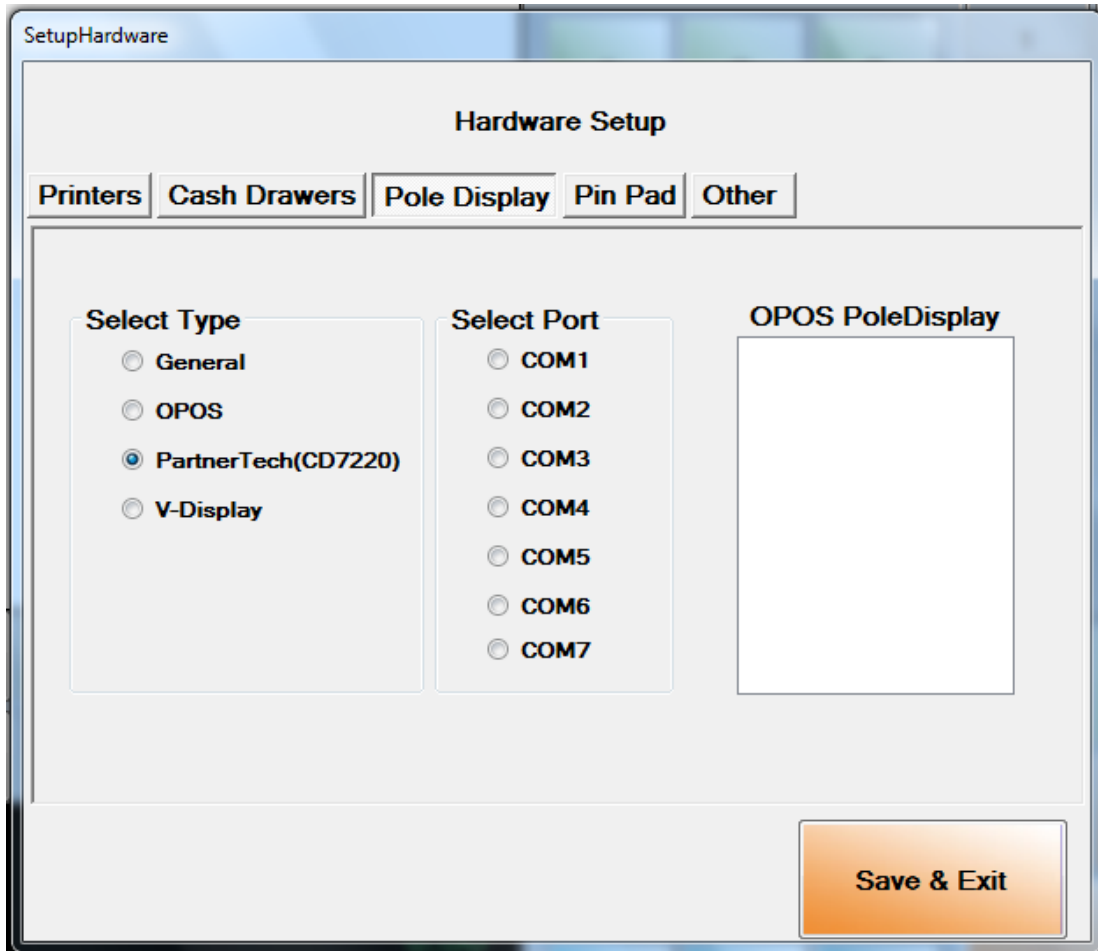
SetupHardware

Hardware Setup

Printers Cash Drawers Pole Display Pin Pad Other

Select Type
General
OPOS
PartnerTech(CD7220)
V-Display

Select Port
COM1
COM2
COM3
COM4
COM5
COM6
COM7

OPOS PoleDisplay

Save & Exit